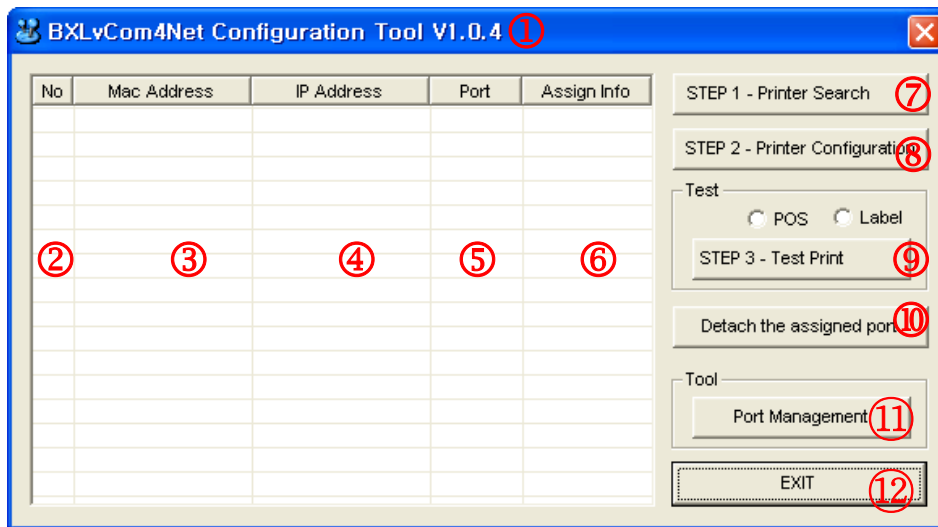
BXLvCom4Net Configuration Tool V1.0.4 ①

| No | Mac Address | IP Address | Port | Assign Info |
|---|---|---|---|---|
| ② | ③ | ④ | ⑤ | ⑥ |

STEP 1 - Printer Search ⑦

STEP 2 - Printer Configuration ⑧

Test

POS Label

STEP 3 - Test Print ⑨

Detach the assigned port ⑩

Tool

Port Management ⑪

EXIT ⑫